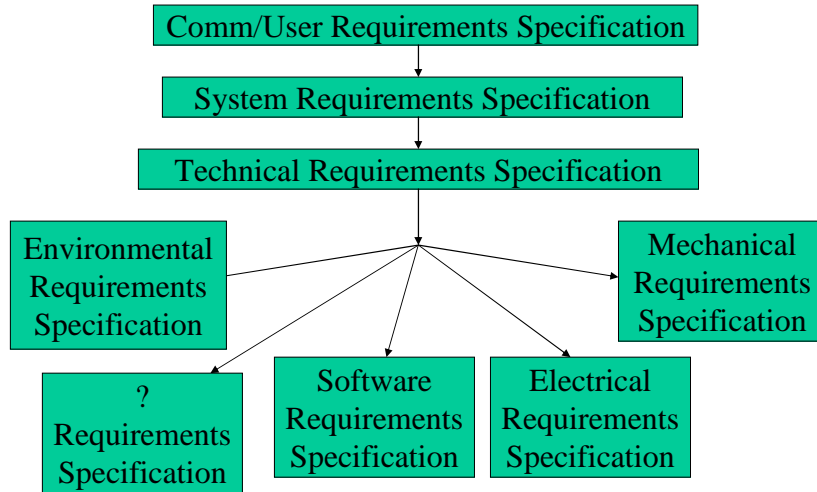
Comm/User Requirements Specification

System Requirements Specification

Technical Requirements Specification

Environmental Requirements Specification

Mechanical Requirements Specification

? Requirements Specification

Software Requirements Specification

Electrical Requirements Specification